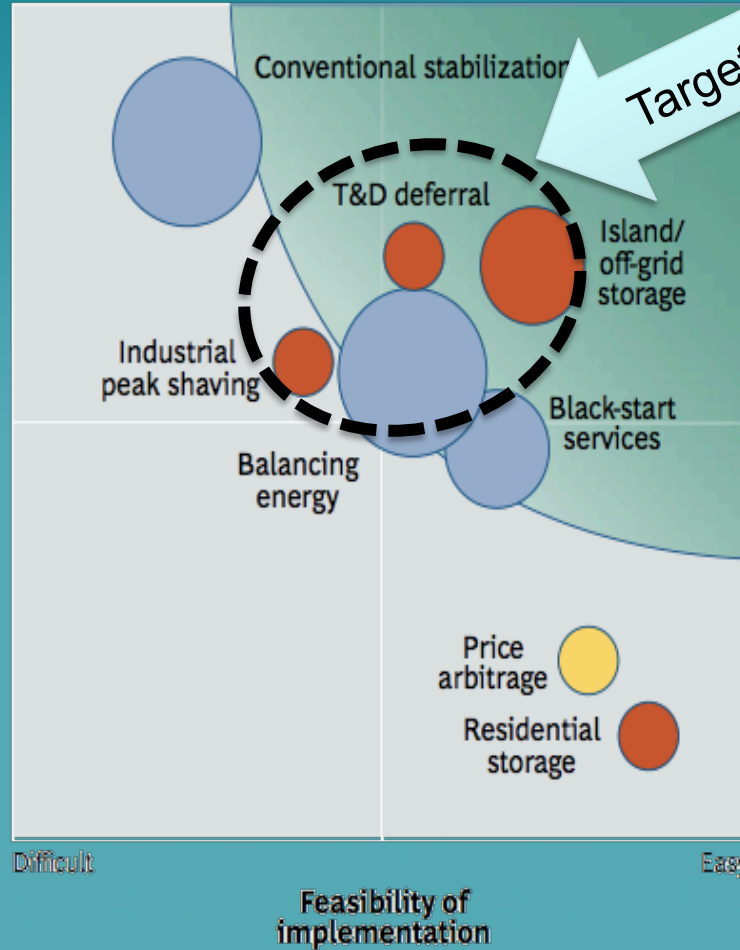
Conventional stabilization

Targe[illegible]

T&D deferral

Island/ off-grid storage

Industrial peak shaving

Black-start services

Balancing energy

Price arbitrage

Residential storage

Difficult

Eas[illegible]

Feasibility of implementation